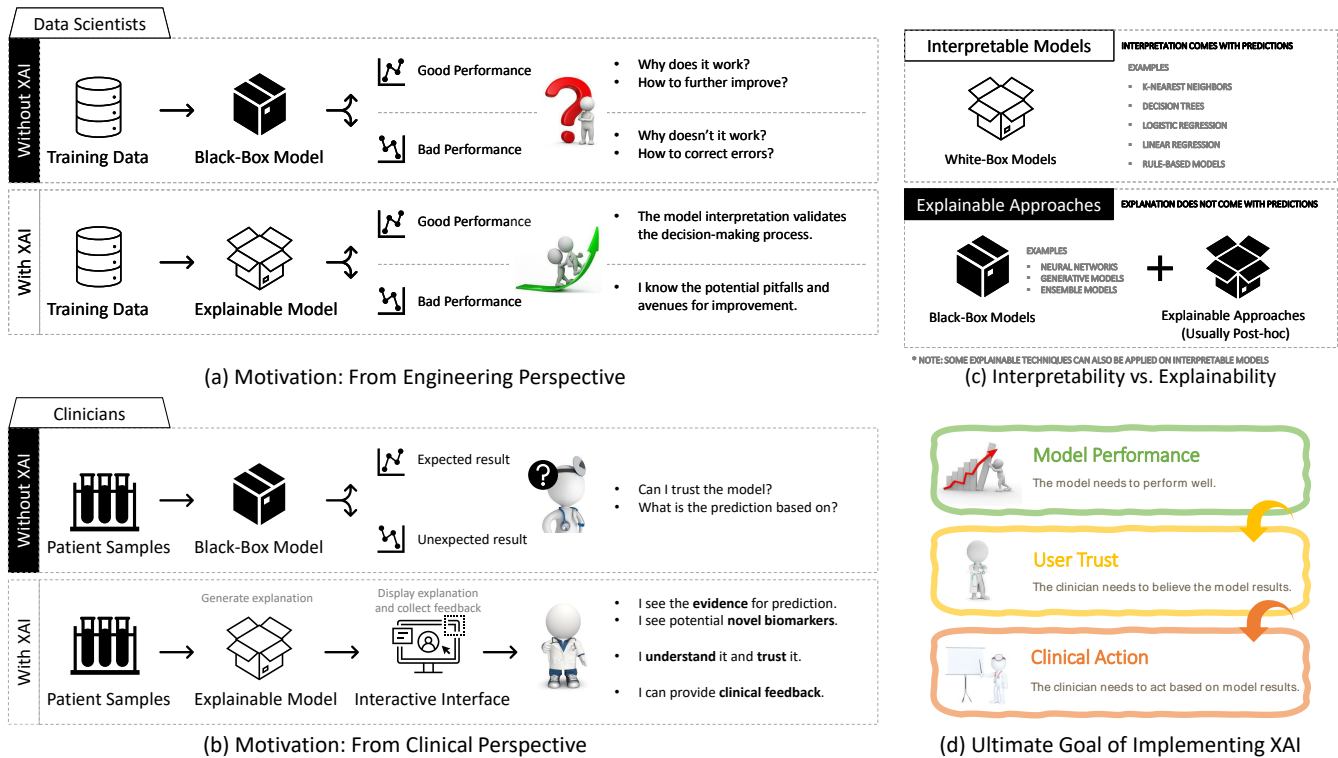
Data Scientists

Without XAI

Training Data → Black-Box Model

Good Performance

- Why does it work?
- How to further improve?

Bad Performance

- Why doesn't it work?
- How to correct errors?

With XAI

Training Data → Explainable Model

Good Performance

- The model interpretation validates the decision-making process.

Bad Performance

- I know the potential pitfalls and avenues for improvement.

(a) Motivation: From Engineering Perspective

Interpretable Models

INTERPRETATION COMES WITH PREDICTIONS

EXAMPLES
- K-NEAREST NEIGHBORS
- DECISION TREES
- LOGISTIC REGRESSION
- LINEAR REGRESSION
- RULE-BASED MODELS

White-Box Models

Explainable Approaches

EXPLANATION DOES NOT COME WITH PREDICTIONS

EXAMPLES
- NEURAL NETWORKS
- GENERATIVE MODELS
- ENSEMBLE MODELS

Black-Box Models + Explainable Approaches (Usually Post-hoc)

* NOTE: SOME EXPLAINABLE TECHNIQUES CAN ALSO BE APPLIED ON INTERPRETABLE MODELS

(c) Interpretability vs. Explainability

Clinicians

Without XAI

Patient Samples → Black-Box Model

Expected result

Unexpected result

- Can I trust the model?
- What is the prediction based on?

With XAI

Generate explanation

Display explanation and collect feedback

Patient Samples → Explainable Model → Interactive Interface →

- I see the **evidence** for prediction.
- I see potential **novel biomarkers**.
- I **understand** it and **trust** it.
- I can provide **clinical feedback**.

(b) Motivation: From Clinical Perspective

Model Performance
The model needs to perform well.

User Trust
The clinician needs to believe the model results.

Clinical Action
The clinician needs to act based on model results.

(d) Ultimate Goal of Implementing XAI